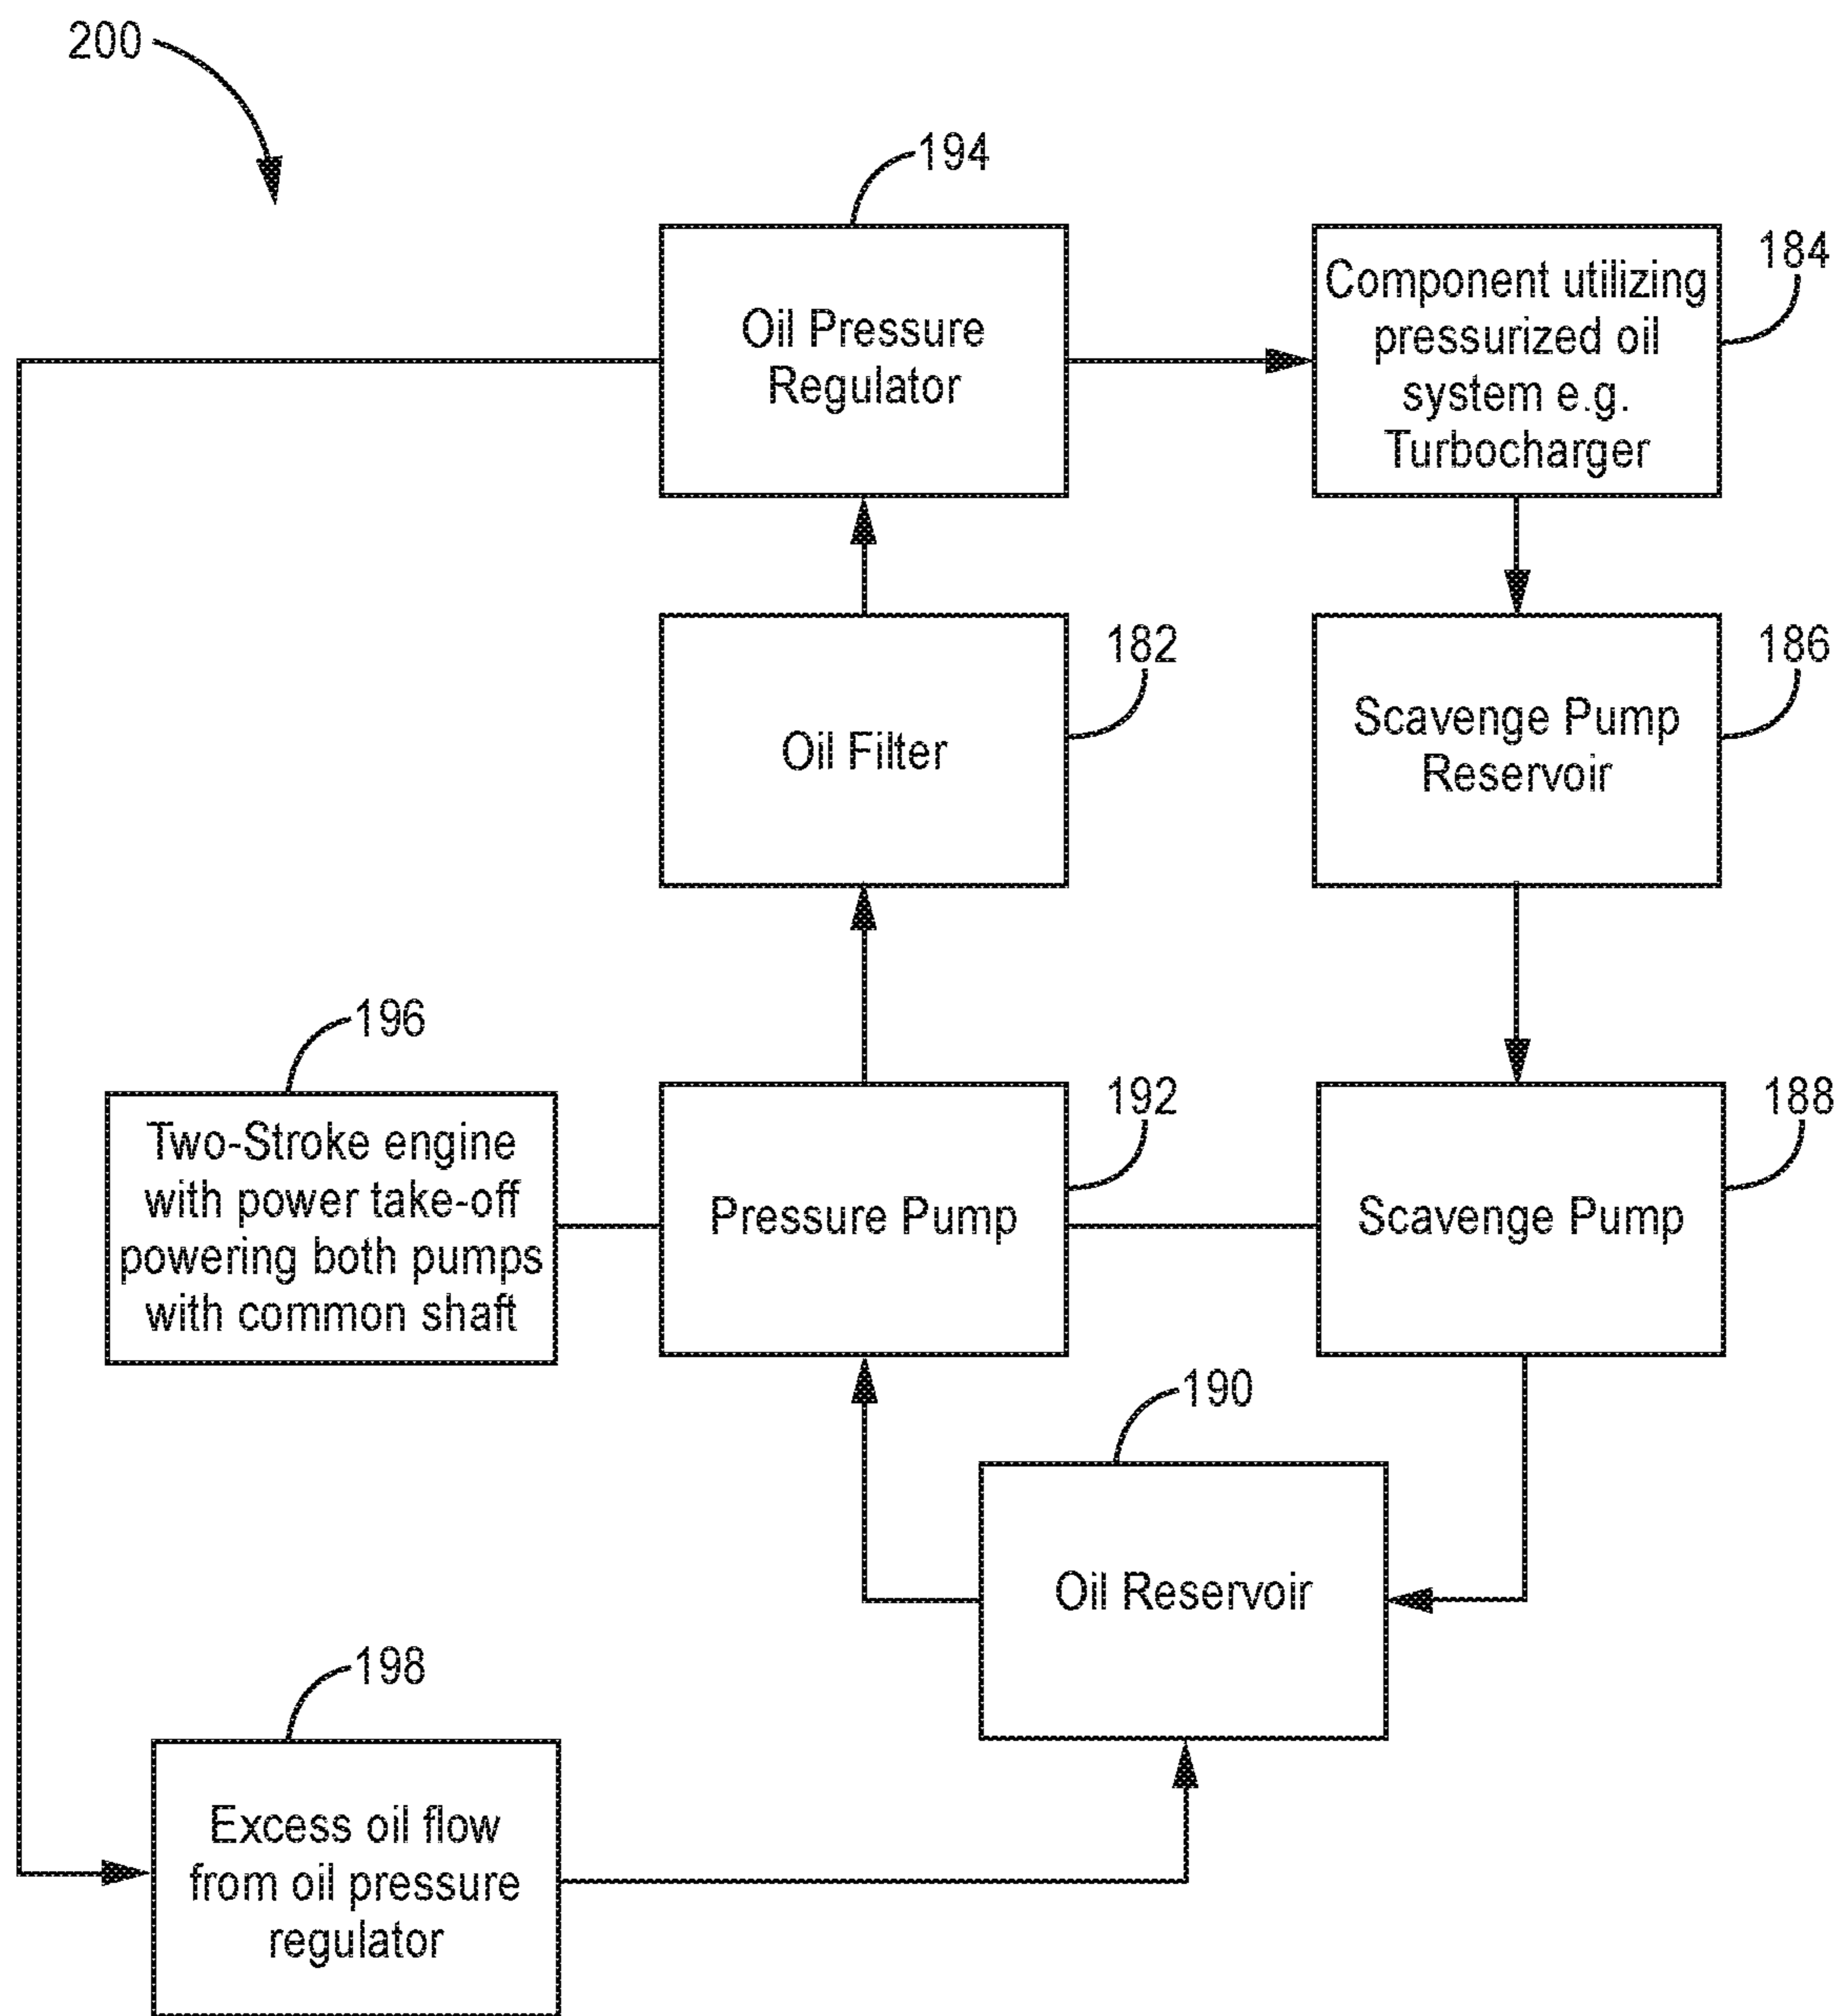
200

194

Oil Pressure Regulator

Component utilizing pressurized oil system e.g. Turbocharger

184

Oil Filter

182

Scavenge Pump Reservoir

186

196

Two-Stroke engine with power take-off powering both pumps with common shaft

Pressure Pump

192

Scavenge Pump

188

190

Oil Reservoir

198

Excess oil flow from oil pressure regulator